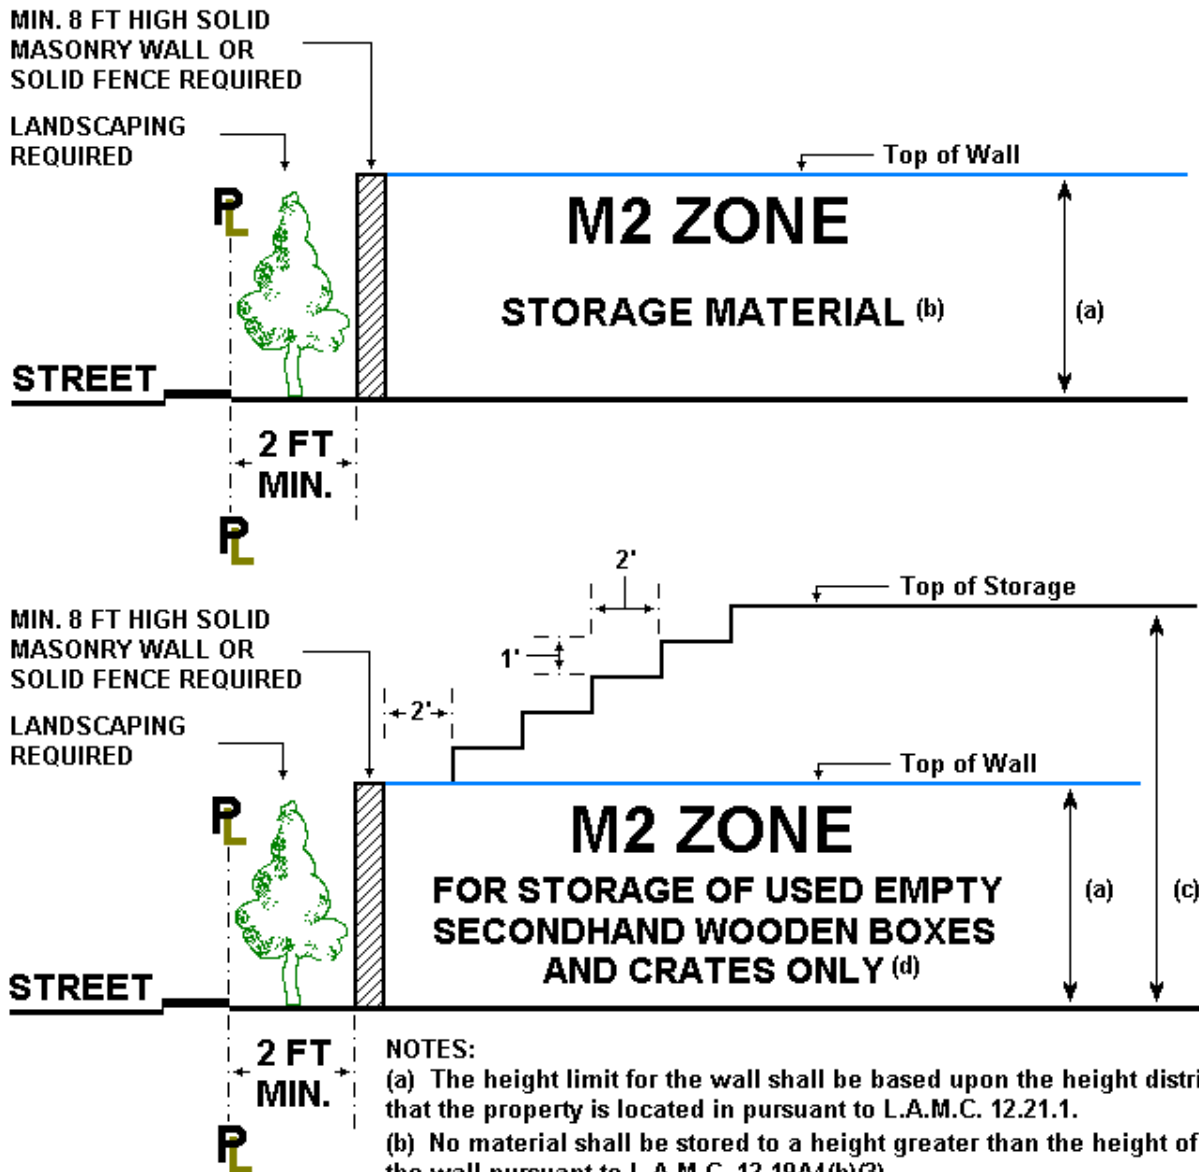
MIN. 8 FT HIGH SOLID MASONRY WALL OR SOLID FENCE REQUIRED

LANDSCAPING REQUIRED

Top of Wall

PL

M2 ZONE

STORAGE MATERIAL $^{(b)}$

(a)

STREET

2 FT MIN.

PL

2'

Top of Storage

MIN. 8 FT HIGH SOLID MASONRY WALL OR SOLID FENCE REQUIRED

1'

2'

LANDSCAPING REQUIRED

Top of Wall

PL

M2 ZONE

FOR STORAGE OF USED EMPTY SECONDHAND WOODEN BOXES AND CRATES ONLY $^{(d)}$

(a)

(c)

STREET

2 FT MIN.

PL

NOTES:
(a) The height limit for the wall shall be based upon the height distri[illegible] that the property is located in pursuant to L.A.M.C. 12.21.1.
(b) No material shall be stored to a height greater than the height of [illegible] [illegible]